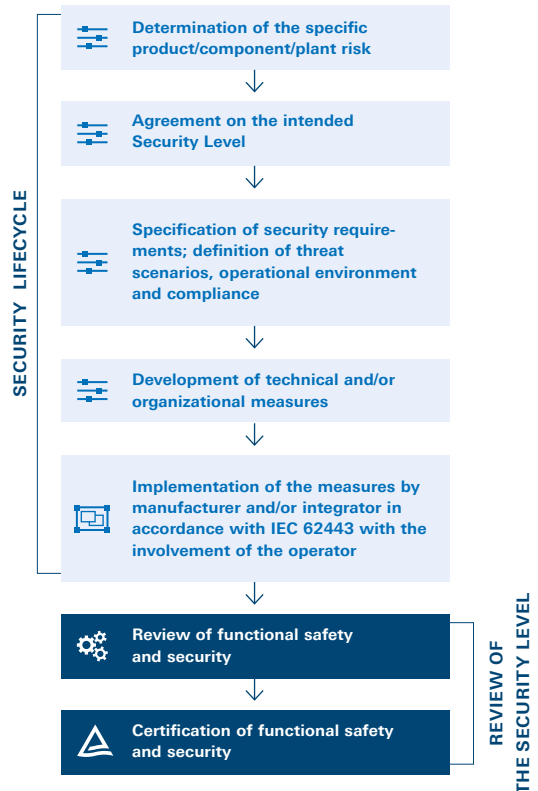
SECURITY LIFECYCLE

Determination of the specific product/component/plant risk

Agreement on the intended Security Level

Specification of security requirements; definition of threat scenarios, operational environment and compliance

Development of technical and/or organizational measures

Implementation of the measures by manufacturer and/or integrator in accordance with IEC 62443 with the involvement of the operator

Review of functional safety and security

Certification of functional safety and security

REVIEW OF THE SECURITY LEVEL